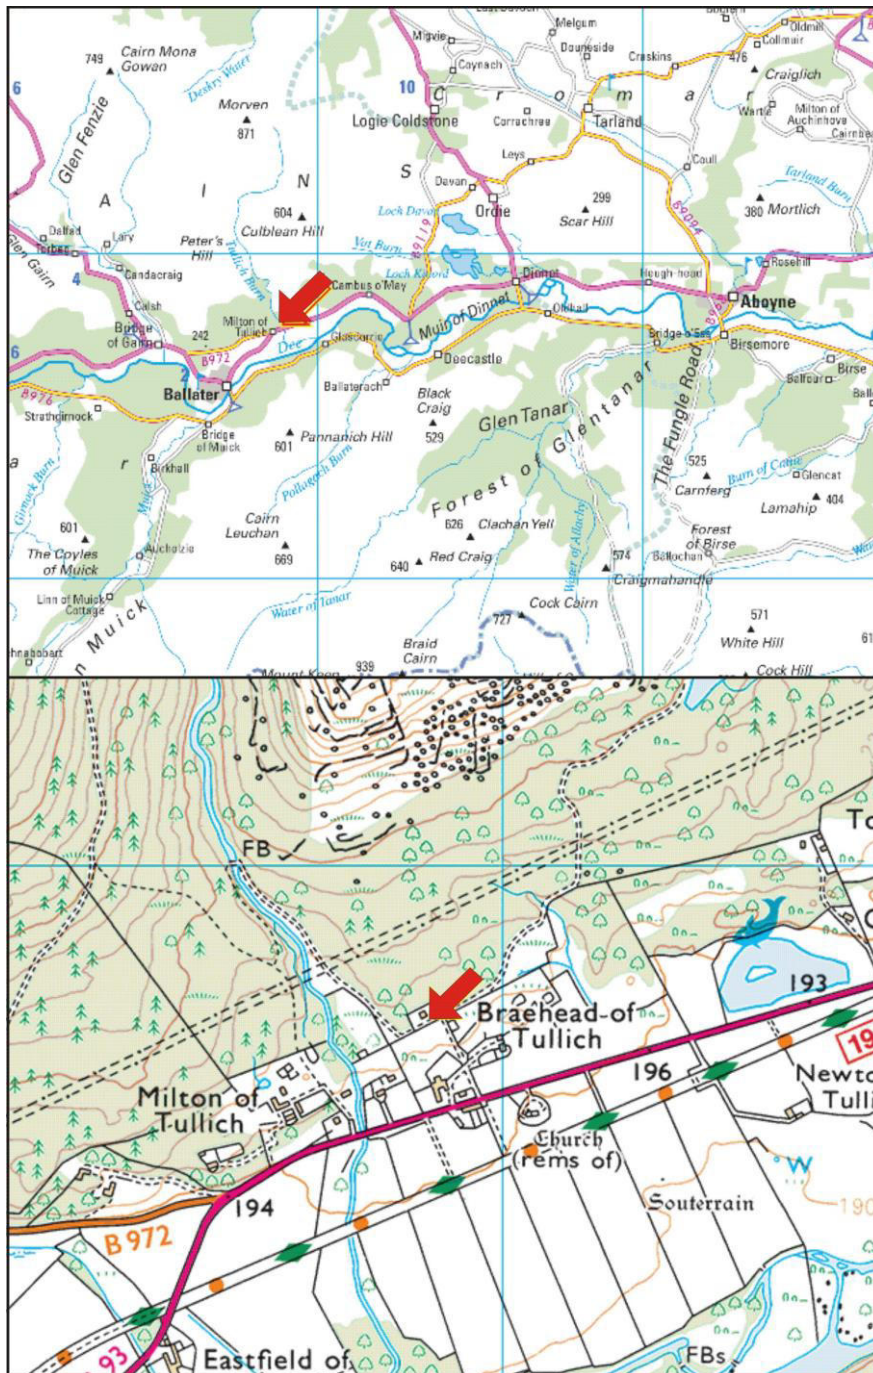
Migvie
Melgum
Douneside
Craskins
Coynach
Oldmill
Collmuir
476
Craiglich
749 Cairn Mona Gowan
Deskry Water
10
C r o m a r
Logie Coldstone
Corrachree
Tarland
Wartle
Milton of Auchinhove
Cairnbea
Morven 871
Glen Fenzie
A
I
N
S
Leys
Coull
Tarland Burn
Davan
299 Scar Hill
380 Mortlich
604 Culblean Hill
Loch Davan
Ordie
Dalfad
Torbeg
Lary
Peter's Hill
Vat Burn
B9119
B9094
Loch Kinord
Rosehill
Glen Gairn
Candacraig
Cambus o'May
Dinnet
Haugh-head
Calsh
Aboyne
Bridge of Gairn
242
Milton of Tullich
Muir of Dinnet
Ordhall
Dee
Glascorrie
Bridge o'Ess
Birsemore
B972
Deecastle
Balfour
Birse
Ballater
Ballaterach
Black Craig
B976
Strathgirnock
529
Glen Tanar
Bridge of Muick
601 Pannanich Hill
Forest of Glentanar
The Fungle Road
a
r
Birkhall
Pollagach Burn
525
Burn of Cattie
Glencat
Carnferg
404
Girnock Burn
Muick
Lamahip
Cairn Leuchan
626 Clachan Yell
Forest of Birse
601
The Coyles of Muick
Aucholzie
669
640 Red Craig
Water of Allachy
574
Ballochan
Craigmahandle
Linn of Muick Cottage
Water of Tanar
Cock Cairn
727
571
n Muick
White Hill
Braid Cairn
939
Mount Keen
Cock Hill
FB
To
193
Braehead-of Tullich
19
196
Newto Tulli
Milton of Tullich
Church (rems of)
Souterrain
W
190
194
B 972
93
Eastfield of
FBs